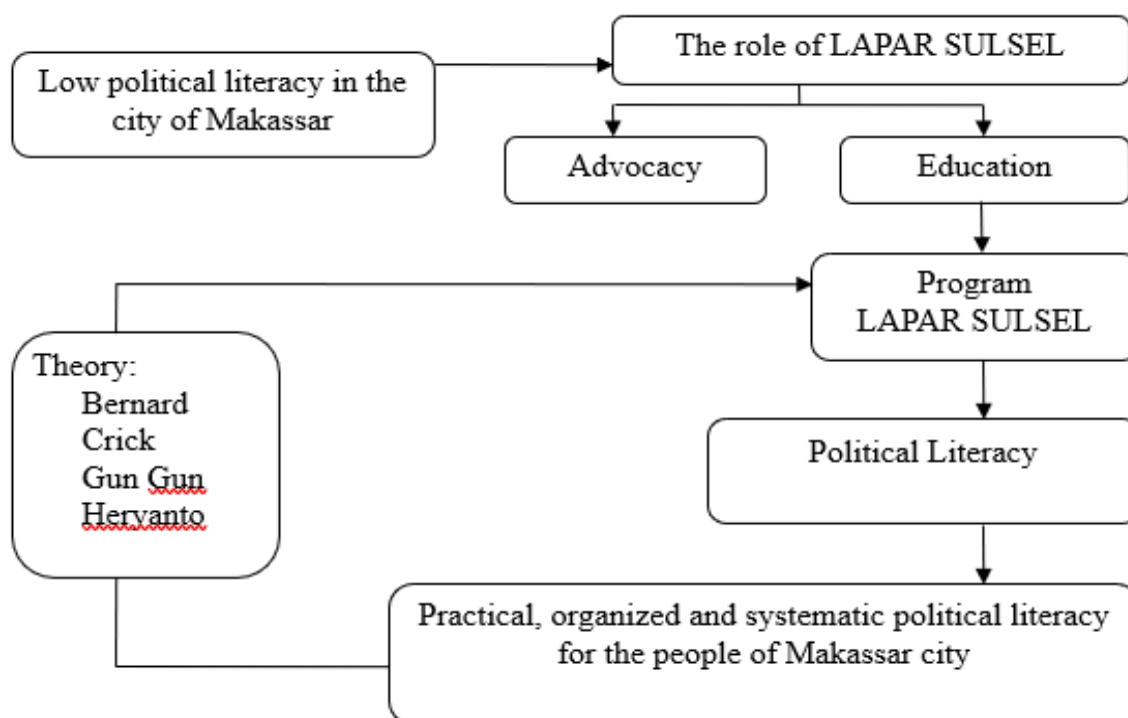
Low political literacy in the city of Makassar

The role of LAPAR SULSEL

Advocacy

Education

Program LAPAR SULSEL

Theory:
Bernard Crick
Gun Gun Heryanto

Political Literacy

Practical, organized and systematic political literacy for the people of Makassar city